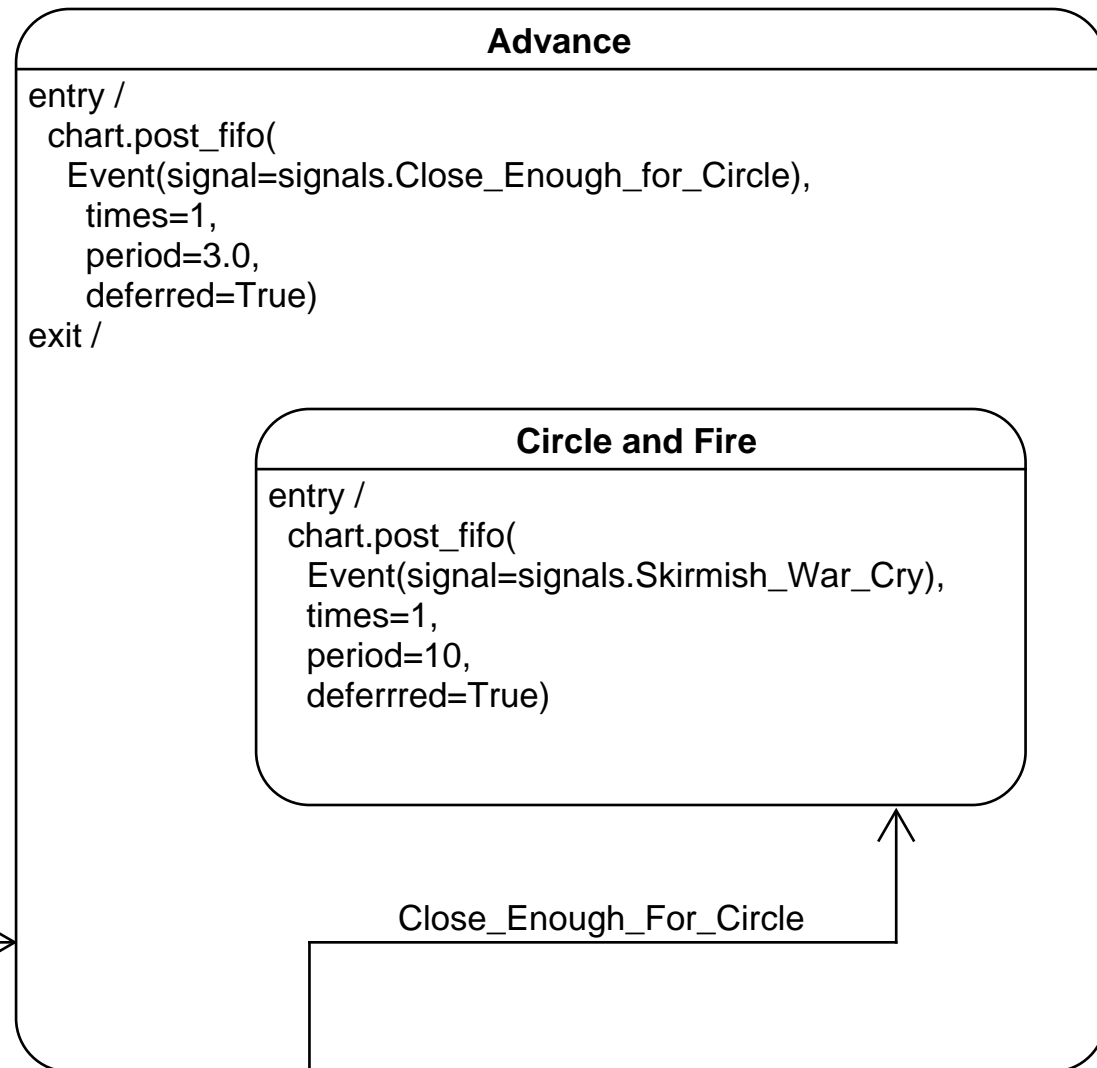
Advance

entry /
chart.post_fifo(
Event(signal=signals.Close_Enough_for_Circle),
times=1,
period=3.0,
deferred=True)
exit /

Circle and Fire

entry /
chart.post_fifo(
Event(signal=signals.Skirmish_War_Cry),
times=1,
period=10,
deferrred=True)

Close_Enough_For_Circle